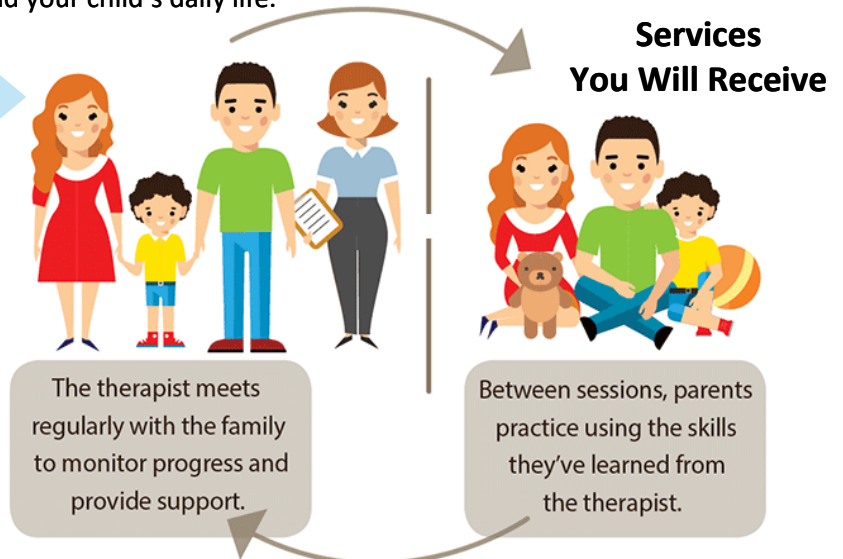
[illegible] your child's daily life.

Services
You Will Receive

The therapist meets regularly with the family to monitor progress and provide support.

Between sessions, parents practice using the skills they've learned from the therapist.